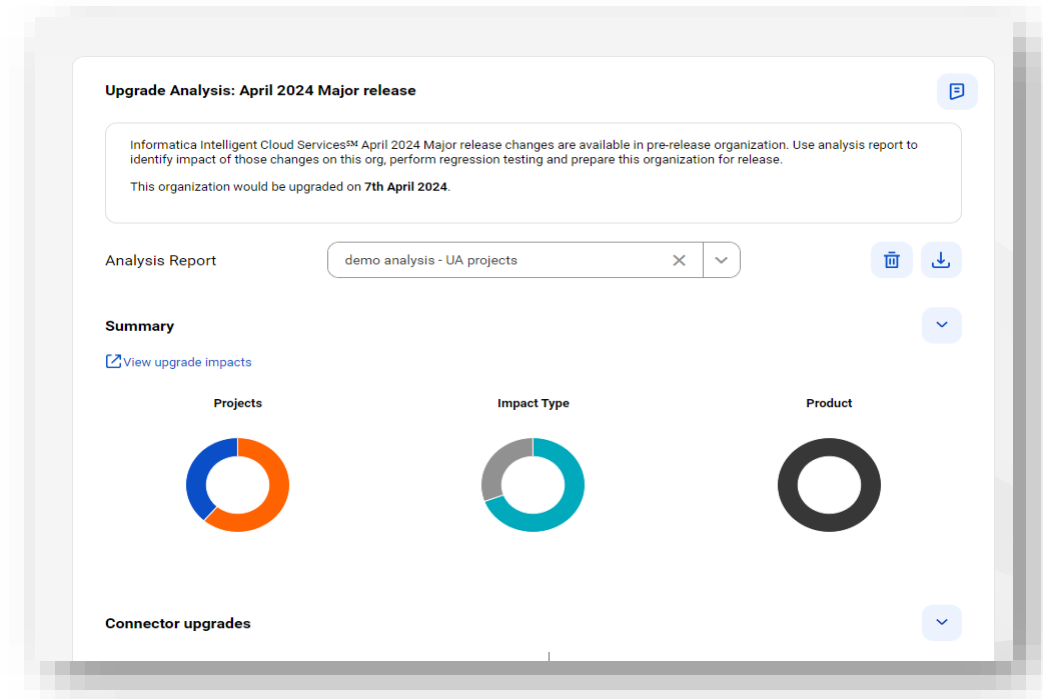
Upgrade Analysis: April 2024 Major release

Informatica Intelligent Cloud Services℠ April 2024 Major release changes are available in pre-release organization. Use analysis report to identify impact of those changes on this org, perform regression testing and prepare this organization for release.

This organization would be upgraded on **7th April 2024**.

Analysis Report

demo analysis - UA projects

Summary

View upgrade impacts

Projects

Impact Type

Product

Connector upgrades